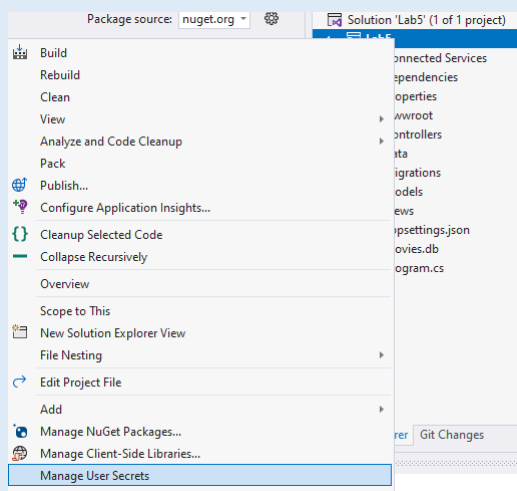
Package source: nuget.org

Solution 'Lab5' (1 of 1 project)

Lab5

Build
Rebuild
Clean
View
Analyze and Code Cleanup
Pack
Publish...
Configure Application Insights...
Cleanup Selected Code
Collapse Recursively
Overview
Scope to This
New Solution Explorer View
File Nesting
Edit Project File
Add
Manage NuGet Packages...
Manage Client-Side Libraries...
Manage User Secrets

onnected Services
ependencies
operties
wwroot
ontrollers
ata
igrations
odels
ews
opsettings.json
ovies.db
ogram.cs

rer
Git Changes